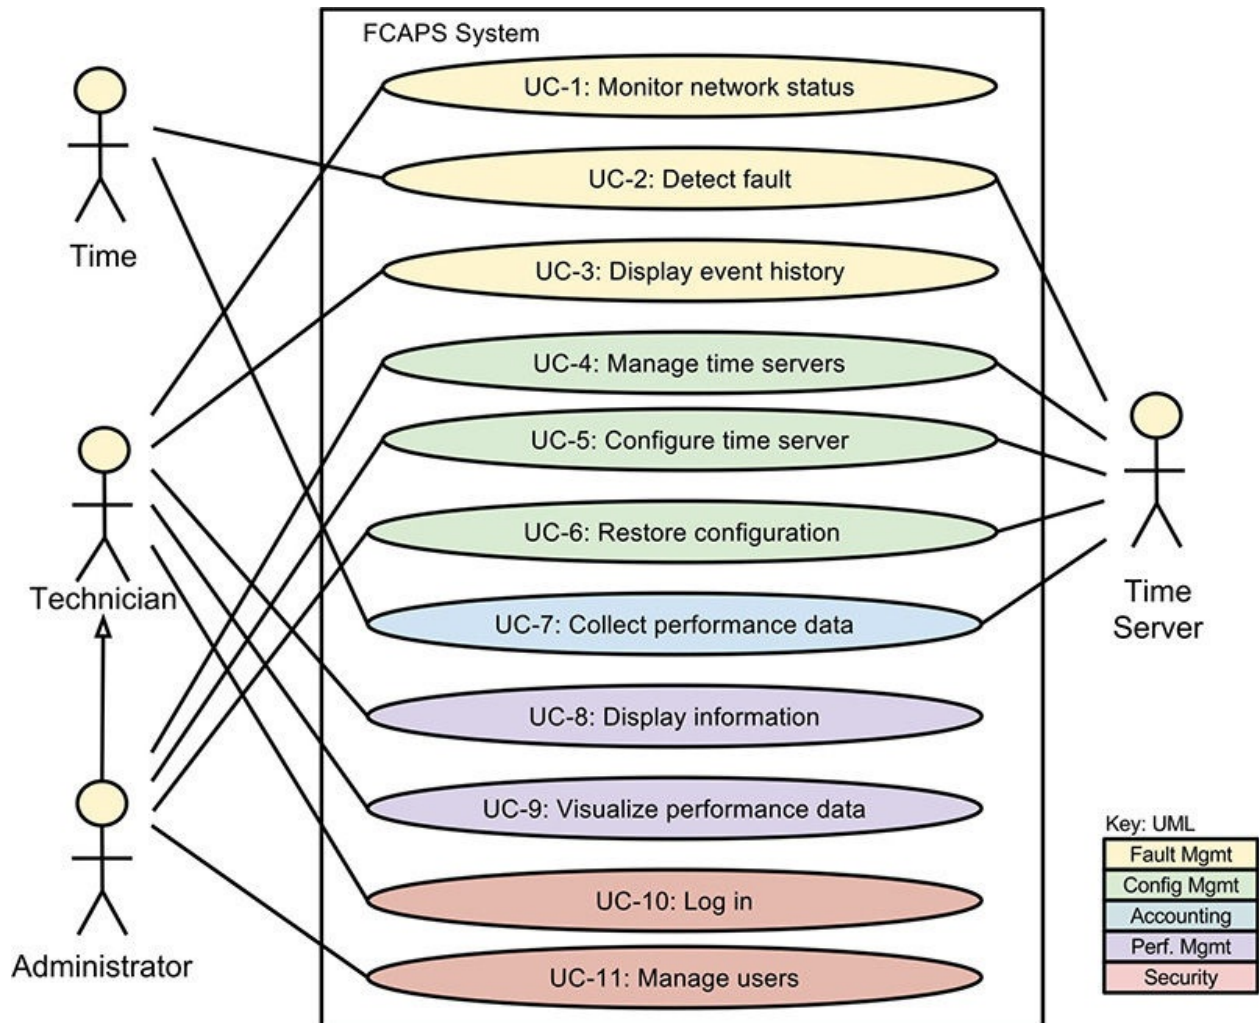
FCAPS System

Time

UC-1: Monitor network status

UC-2: Detect fault

UC-3: Display event history

UC-4: Manage time servers

UC-5: Configure time server

UC-6: Restore configuration

UC-7: Collect performance data

UC-8: Display information

UC-9: Visualize performance data

UC-10: Log in

UC-11: Manage users

Technician

Administrator

Time Server

Key: UML
Fault Mgmt
Config Mgmt
Accounting
Perf. Mgmt
Security